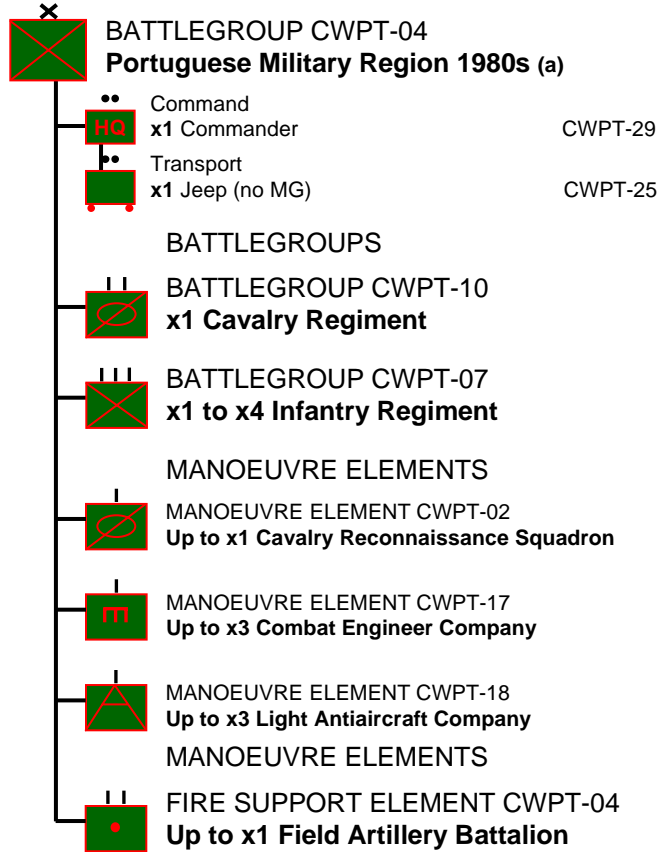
BATTLEGROUP CWPT-04
**Portuguese Military Region 1980s (a)**

HQ
Command
**x1** Commander CWPT-29

Transport
**x1** Jeep (no MG) CWPT-25

BATTLEGROUPS

BATTLEGROUP CWPT-10
**x1 Cavalry Regiment**

BATTLEGROUP CWPT-07
**x1 to x4 Infantry Regiment**

MANOEUVRE ELEMENTS

MANOEUVRE ELEMENT CWPT-02
**Up to x1 Cavalry Reconnaissance Squadron**

MANOEUVRE ELEMENT CWPT-17
**Up to x3 Combat Engineer Company**

MANOEUVRE ELEMENT CWPT-18
**Up to x3 Light Antiaircraft Company**

MANOEUVRE ELEMENTS

FIRE SUPPORT ELEMENT CWPT-04
**Up to x1 Field Artillery Battalion**